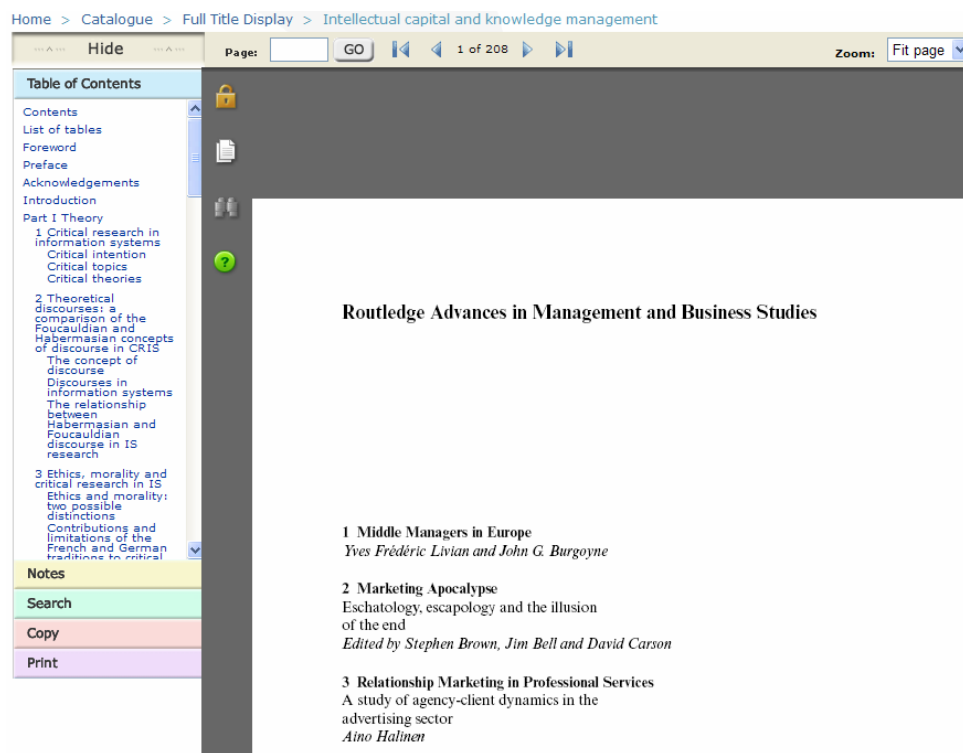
Home > Catalogue > Full Title Display > Intellectual capital and knowledge management

Hide

Page: GO 1 of 208 Zoom: Fit page

Table of Contents

Contents
List of tables
Foreword
Preface
Acknowledgements
Introduction
Part I Theory
1 Critical research in information systems
Critical intention
Critical topics
Critical theories
2 Theoretical discourses: a comparison of the Foucauldian and Habermasian concepts of discourse in CRIS
The concept of discourse
Discourses in information systems
The relationship between Habermasian and Foucauldian discourse in IS research
3 Ethics, morality and critical research in IS
Ethics and morality: two possible distinctions
Contributions and limitations of the French and German traditions to critical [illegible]

Notes
Search
Copy
Print

Routledge Advances in Management and Business Studies

1 Middle Managers in Europe
Yves Frédéric Livian and John G. Burgoyne

2 Marketing Apocalypse
Eschatology, escapology and the illusion of the end
Edited by Stephen Brown, Jim Bell and David Carson

3 Relationship Marketing in Professional Services
A study of agency-client dynamics in the advertising sector
Aino Halinen